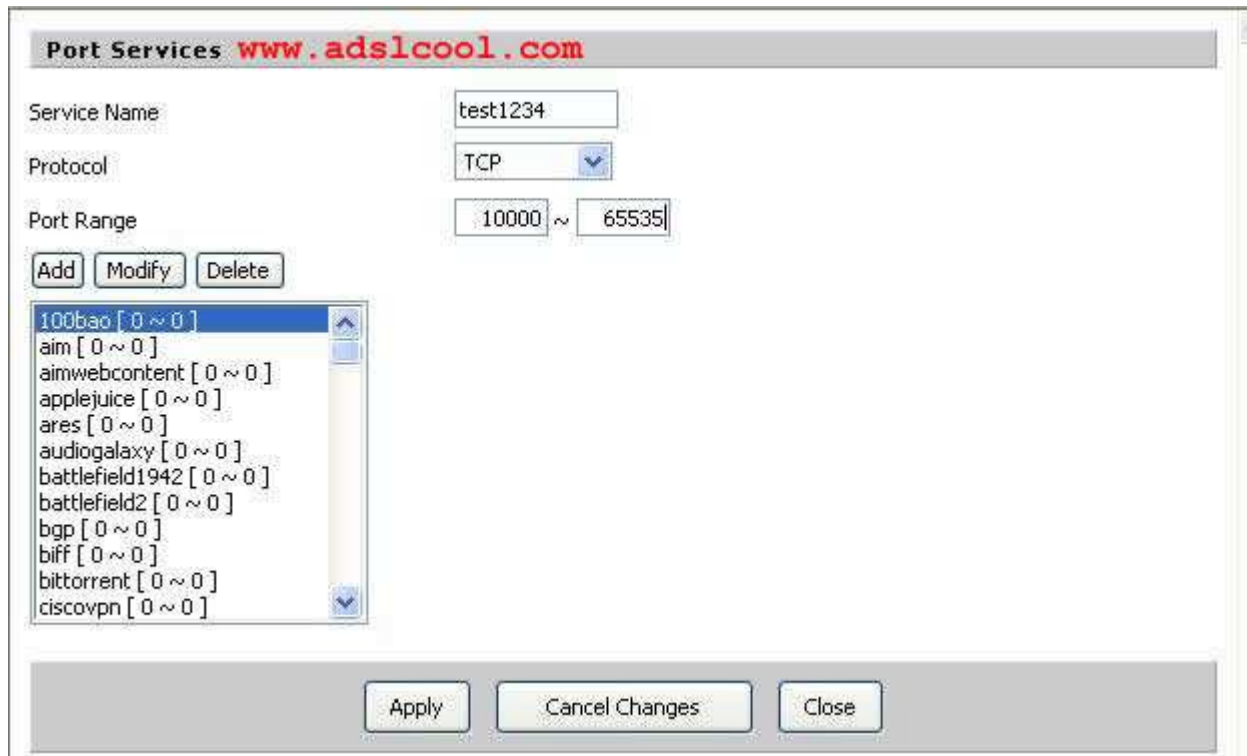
Port Services www.adslcool.com

Service Name test1234

Protocol TCP

Port Range 10000 ~ 65535

Add Modify Delete

100bao [ 0 ~ 0 ]
aim [ 0 ~ 0 ]
aimwebcontent [ 0 ~ 0 ]
applejuice [ 0 ~ 0 ]
ares [ 0 ~ 0 ]
audiogalaxy [ 0 ~ 0 ]
battlefield1942 [ 0 ~ 0 ]
battlefield2 [ 0 ~ 0 ]
bgp [ 0 ~ 0 ]
biff [ 0 ~ 0 ]
bittorrent [ 0 ~ 0 ]
ciscovpn [ 0 ~ 0 ]

Apply Cancel Changes Close